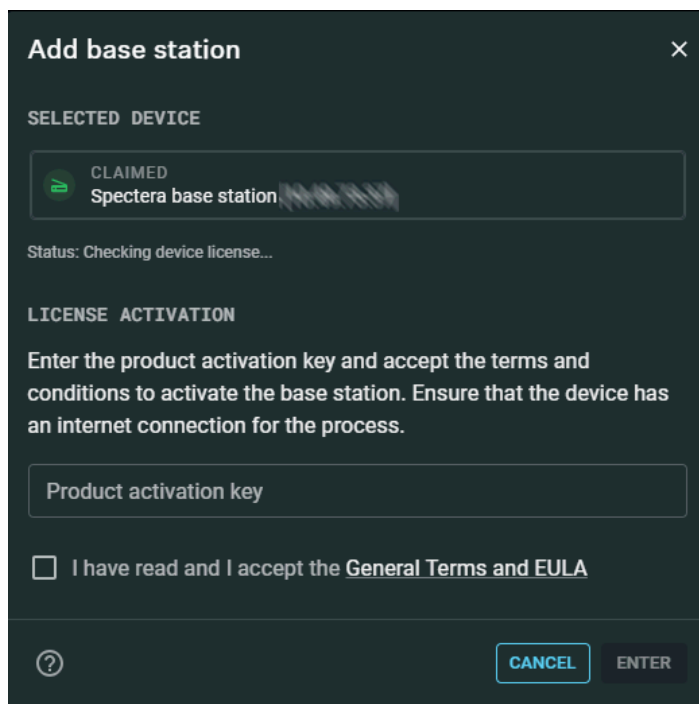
Add base station ×

SELECTED DEVICE

CLAIMED
Spectera base station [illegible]

Status: Checking device license...

LICENSE ACTIVATION

Enter the product activation key and accept the terms and conditions to activate the base station. Ensure that the device has an internet connection for the process.

Product activation key

I have read and I accept the General Terms and EULA

?

CANCEL ENTER